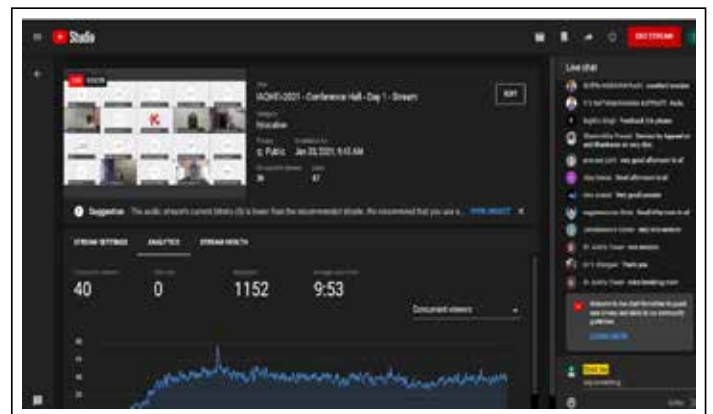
Studio

END STREAM

Live chat

ICAIET-2021 - Conference Hall - Day 1 - Stream

EDIT

Education

Public

Jan 20, 2021, 9:45 AM

Suggestion The audio stream's current bitrate (32) is lower than the recommended bitrate. We recommend that you use a

STREAM SETTINGS ANALYTICS STREAM HEALTH

40 0 1152 9:53

Concurrent viewers

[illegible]

Feedback link please

Thank you

Very good afternoon to all

Very good presentation

Very nice session

Nice session

Thank you

Welcome to live chat! Remember to guard your privacy and abide by our community guidelines.

LEARN MORE